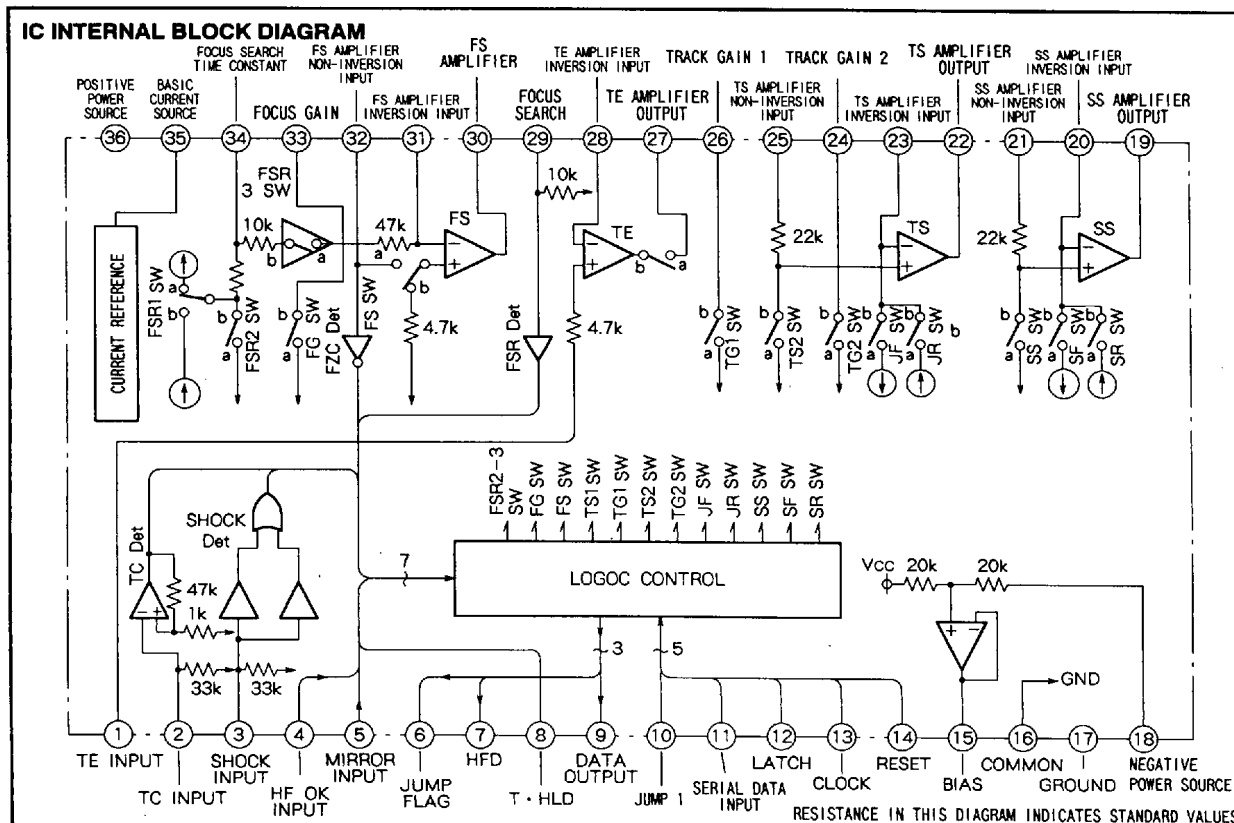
IC INTERNAL BLOCK DIAGRAM

POSITIVE POWER SOURCE 36
BASIC CURRENT SOURCE 35
FOCUS SEARCH TIME CONSTANT 34
FOCUS GAIN 33
FS AMPLIFIER NON-INVERSION INPUT 32
FS AMPLIFIER INVERSION INPUT 31
FS AMPLIFIER 30
FOCUS SEARCH 29
TE AMPLIFIER INVERSION INPUT 28
TE AMPLIFIER OUTPUT 27
TRACK GAIN 1 26
TS AMPLIFIER NON-INVERSION INPUT 25
TRACK GAIN 2 24
TS AMPLIFIER INVERSION INPUT 23
TS AMPLIFIER OUTPUT 22
SS AMPLIFIER NON-INVERSION INPUT 21
SS AMPLIFIER INVERSION INPUT 20
SS AMPLIFIER OUTPUT 19

CURRENT REFERENCE
FSR1 SW a b
FSR 3 SW 10k b a
FSR2 SW b a
FG SW b a
FZC Det
FS SW
47k a b
FS
4.7k
FSR Det
10k
TE b a
4.7k
TG1 SW b a
22k
TS2 SW b a
TG2 SW b a
TS
JF SW b a
JR SW b
22k
SS
SS SW b a
SF SW b a
SR SW b

TC Det
47k
1k
SHOCK Det
33k 33k
7
FSR2-3 SW, FG SW, FS SW, TS1 SW, TG1 SW, TS2 SW, TG2 SW, JF SW, JR SW, SS SW, SF SW, SR SW
LOGOC CONTROL
3
5
Vcc 20k 20k
GND

1 TE INPUT
2 TC INPUT
3 SHOCK INPUT
4 HF OK INPUT
5 MIRROR INPUT
6 JUMP FLAG
7 HFD
8 T・HLD
9 DATA OUTPUT
10 JUMP 1
11 SERIAL DATA INPUT
12 LATCH
13 CLOCK
14 RESET
15 BIAS
16 COMMON
17 GROUND
18 NEGATIVE POWER SOURCE

RESISTANCE IN THIS DIAGRAM INDICATES STANDARD VALUES